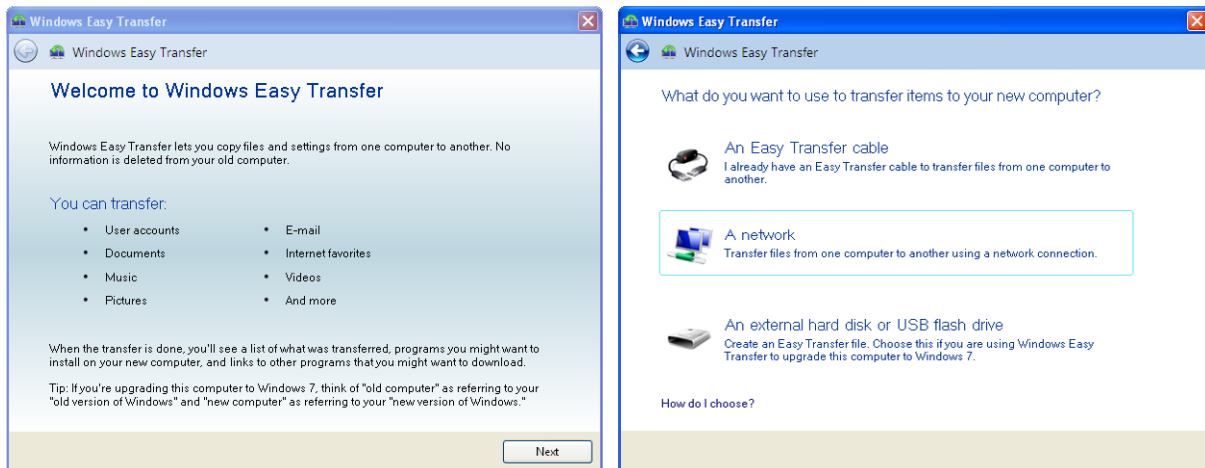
Windows Easy Transfer

Windows Easy Transfer

Welcome to Windows Easy Transfer

Windows Easy Transfer lets you copy files and settings from one computer to another. No information is deleted from your old computer.

You can transfer:

- User accounts
- Documents
- Music
- Pictures
- E-mail
- Internet favorites
- Videos
- And more

When the transfer is done, you'll see a list of what was transferred, programs you might want to install on your new computer, and links to other programs that you might want to download.

Tip: If you're upgrading this computer to Windows 7, think of "old computer" as referring to your "old version of Windows" and "new computer" as referring to your "new version of Windows."

Next

Windows Easy Transfer

Windows Easy Transfer

What do you want to use to transfer items to your new computer?

An Easy Transfer cable
I already have an Easy Transfer cable to transfer files from one computer to another.

A network
Transfer files from one computer to another using a network connection.

An external hard disk or USB flash drive
Create an Easy Transfer file. Choose this if you are using Windows Easy Transfer to upgrade this computer to Windows 7.

How do I choose?